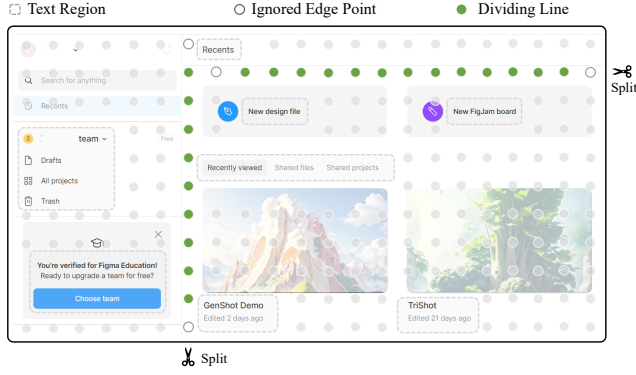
Text Region
Ignored Edge Point
Dividing Line

Recents

Search for anything

Recents

team

Free

Drafts

All projects

Trash

You're verified for Figma Education!

Ready to upgrade a team for free?

Choose team

New design file

New FigJam board

Recently viewed

Shared files

Shared projects

GenShot Demo

Edited 2 days ago

TriShot

Edited 21 days ago

Split

Split